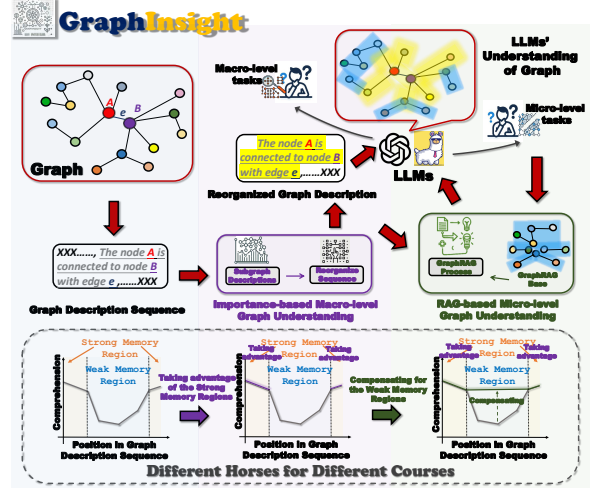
GraphInsight

LLMs' Understanding of Graph

Macro-level tasks

Micro-level tasks

Graph

A
e
B

The node A is connected to node B with edge e,......XXX

Reorganized Graph Description

LLMs

XXX......, The node A is connected to node B with edge e,......XXX

Graph Description Sequence

Subgraph Importance

Reorganize Sequence

Importance-based Macro-level Graph Understanding

GraphRAG Process

GraphRAG Base

RAG-based Micro-level Graph Understanding

Strong Memory Region

Weak Memory Region

Comprehension

Position in Graph Description Sequence

Taking advantage of the Strong Memory Regions

Taking advantage

Taking advantage

Strong Memory Region

Weak Memory Region

Comprehension

Position in Graph Description Sequence

Compensating for the Weak Memory Regions

Taking advantage

Taking advantage

Strong Memory Region

Weak Memory Region

Compensating

Comprehension

Position in Graph Description Sequence

Different Horses for Different Courses